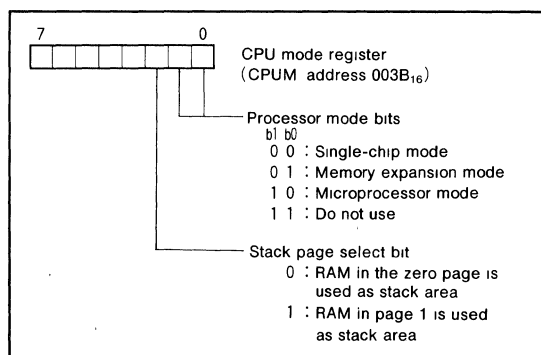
7 0

CPU mode register
(CPUM address $003B_{16}$)

Processor mode bits
b1 b0
0 0 : Single-chip mode
0 1 : Memory expansion mode
1 0 : Microprocessor mode
1 1 : Do not use

Stack page select bit
0 : RAM in the zero page is used as stack area
1 : RAM in page 1 is used as stack area